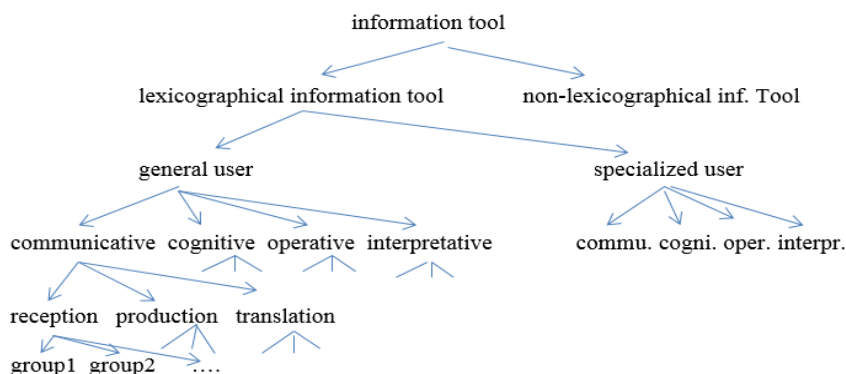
information tool

lexicographical information tool non-lexicographical inf. Tool

general user specialized user

communicative cognitive operative interpretative commu. cogni. oper. interpr.

reception production translation

group1 group2 ....